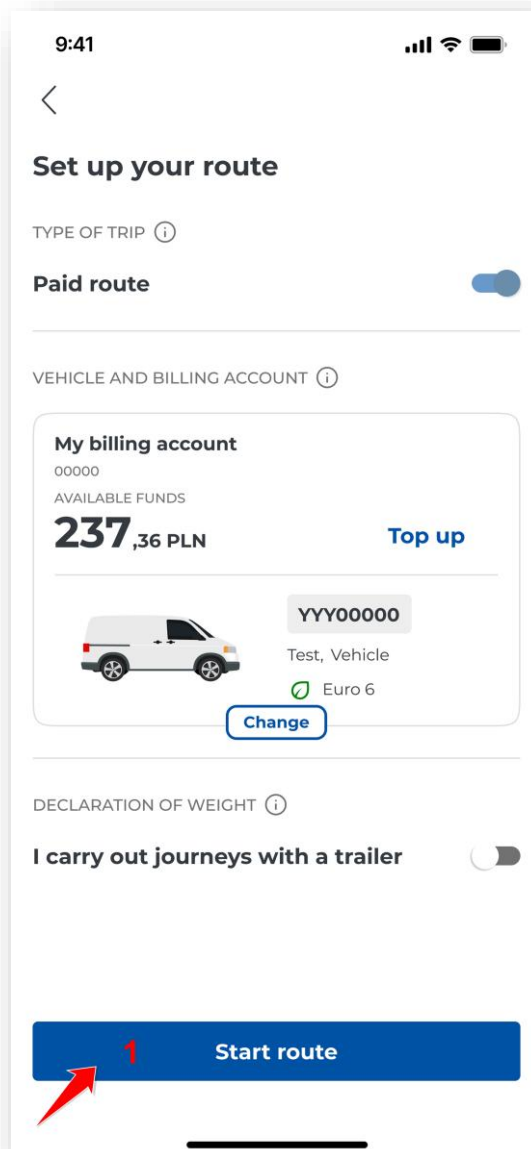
9:41

Set up your route

TYPE OF TRIP

Paid route

VEHICLE AND BILLING ACCOUNT

My billing account
00000
AVAILABLE FUNDS
237,36 PLN
Top up

YYY00000
Test, Vehicle
Euro 6
Change

DECLARATION OF WEIGHT

I carry out journeys with a trailer

1
Start route